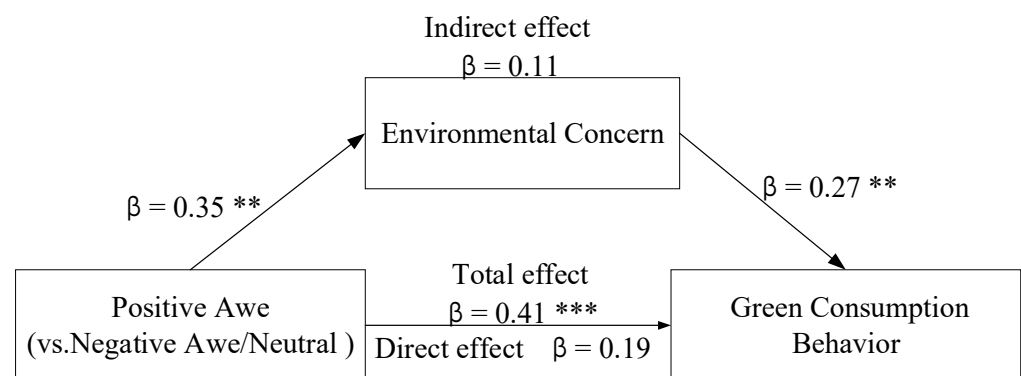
Indirect effect
$\beta = 0.11$

Environmental Concern

$\beta = 0.35$ **

$\beta = 0.27$ **

Total effect
$\beta = 0.41$ ***

Positive Awe
(vs.Negative Awe/Neutral )

Direct effect $\beta = 0.19$

Green Consumption Behavior